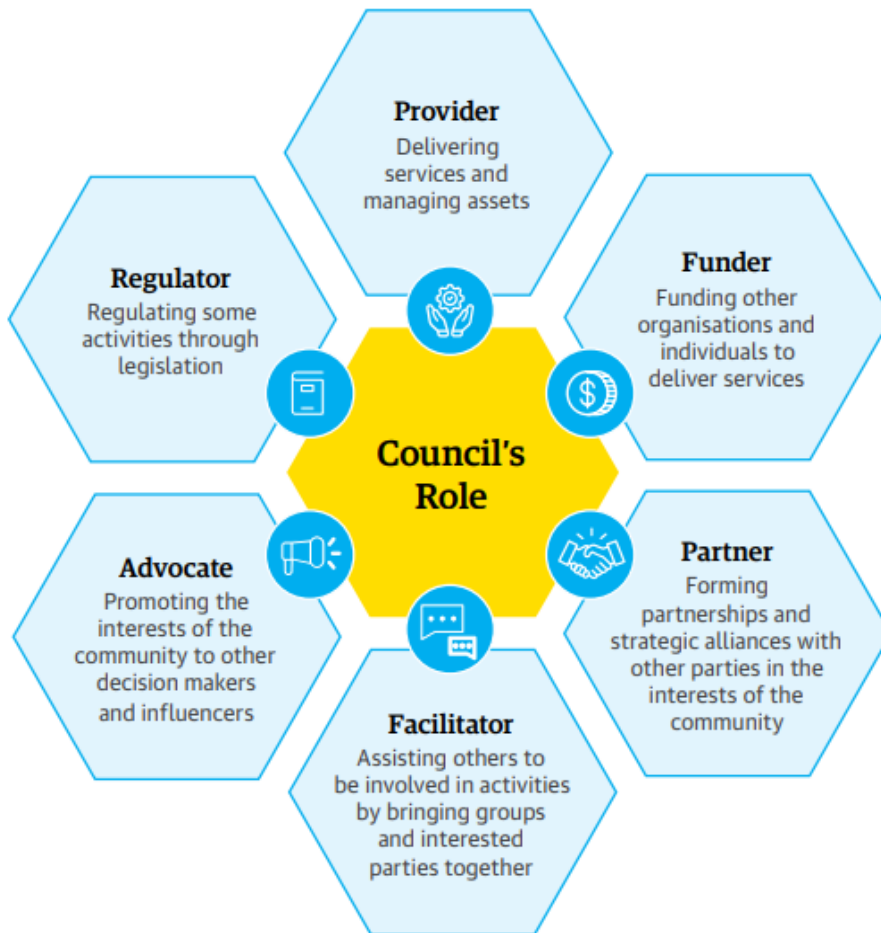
Provider
Delivering services and managing assets

Regulator
Regulating some activities through legislation

Funder
Funding other organisations and individuals to deliver services

Council's Role

Advocate
Promoting the interests of the community to other decision makers and influencers

Partner
Forming partnerships and strategic alliances with other parties in the interests of the community

Facilitator
Assisting others to be involved in activities by bringing groups and interested parties together